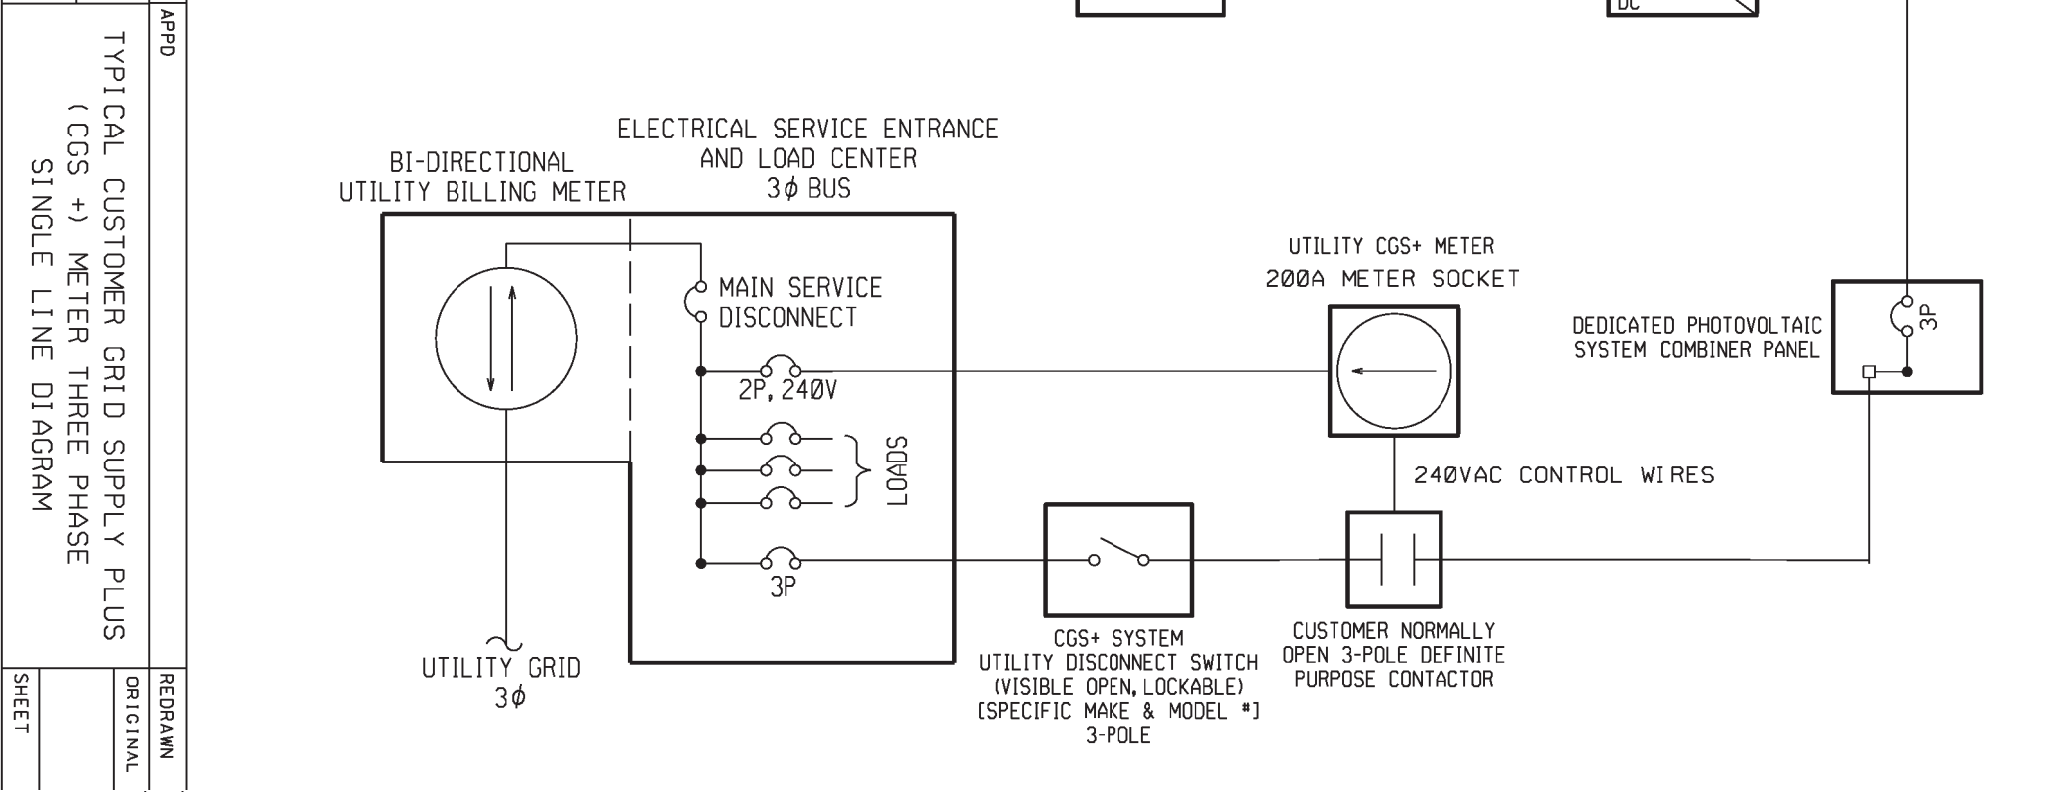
APPD

TYPICAL CUSTOMER GRID SUPPLY PLUS (CGS +) METER THREE PHASE SINGLE LINE DIAGRAM

REDRAWN

ORIGINAL

SHEET

DC

ELECTRICAL SERVICE ENTRANCE AND LOAD CENTER 3$\phi$ BUS

BI-DIRECTIONAL UTILITY BILLING METER

MAIN SERVICE DISCONNECT

2P, 240V

LOADS

3P

UTILITY GRID 3$\phi$

UTILITY CGS+ METER

200A METER SOCKET

DEDICATED PHOTOVOLTAIC SYSTEM COMBINER PANEL

3P

240VAC CONTROL WIRES

CGS+ SYSTEM UTILITY DISCONNECT SWITCH (VISIBLE OPEN, LOCKABLE) [SPECIFIC MAKE & MODEL #] 3-POLE

CUSTOMER NORMALLY OPEN 3-POLE DEFINITE PURPOSE CONTACTOR